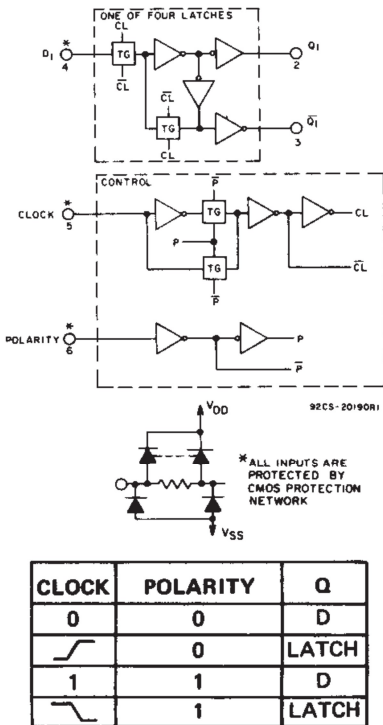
ONE OF FOUR LATCHES

CL

TG

$\overline{CL}$

$\overline{CL}$

TG

CL

$D_1$ * 4

$Q_1$ 2

$\overline{Q_1}$ 3

CONTROL

CLOCK * 5

$\overline{P}$

TG

P

TG

$\overline{P}$

CL

$\overline{CL}$

POLARITY * 6

P

$\overline{P}$

92CS-20190R1

$V_{DD}$

$V_{SS}$

*ALL INPUTS ARE PROTECTED BY CMOS PROTECTION NETWORK

| CLOCK | POLARITY | Q |
|---|---|---|
| 0 | 0 | D |
| ⎍ | 0 | LATCH |
| 1 | 1 | D |
| ⎍ | 1 | LATCH |